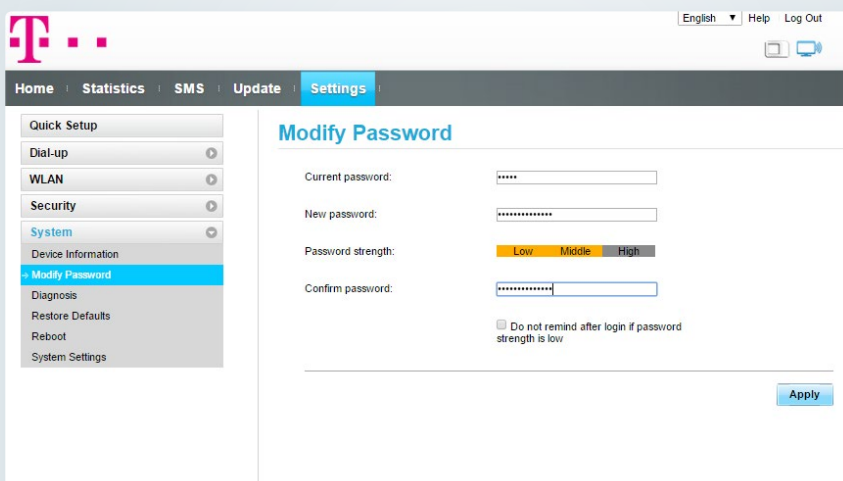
T · · ·

English ▼ Help Log Out

Home Statistics SMS Update Settings

Quick Setup
Dial-up
WLAN
Security
System
Device Information
Modify Password
Diagnosis
Restore Defaults
Reboot
System Settings

Modify Password

Current password: •••••

New password: ••••••••••••••

Password strength: Low Middle High

Confirm password: ••••••••••••••

Do not remind after login if password strength is low

Apply